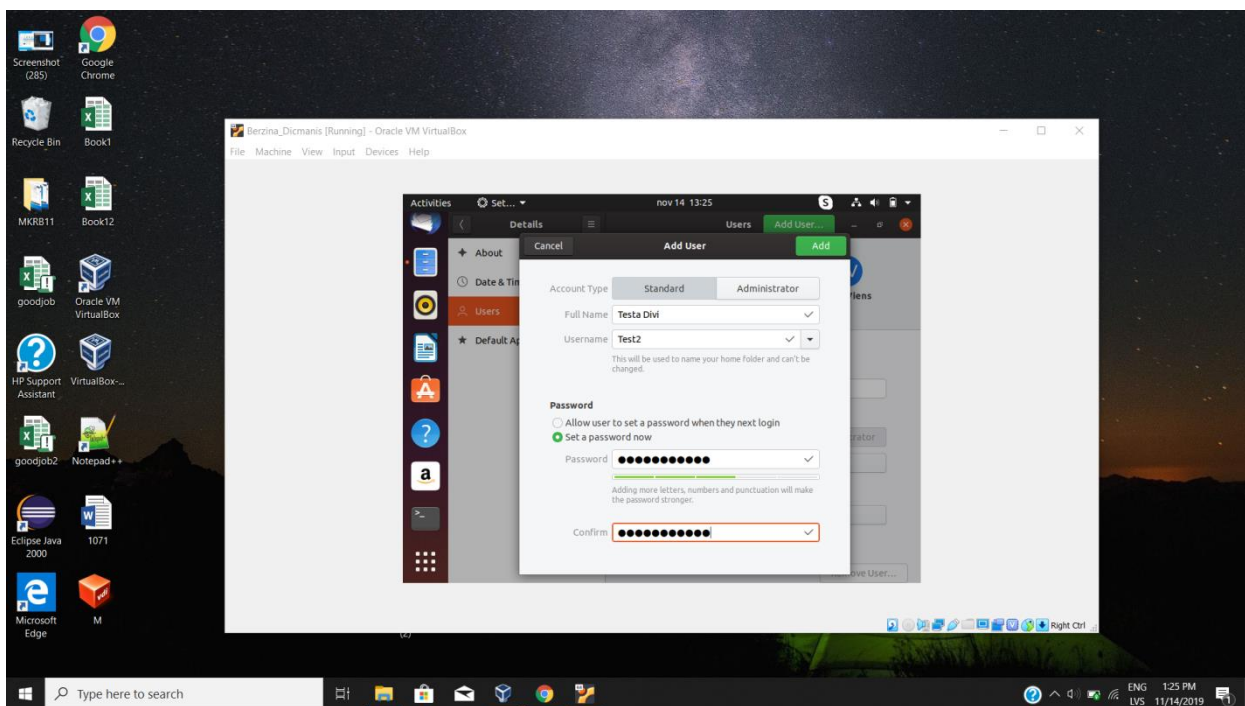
Screenshot (285)
Google Chrome
Recycle Bin
Book1
MKRB11
Book12
goodjob
Oracle VM VirtualBox
HP Support Assistant
VirtualBox-...
goodjob2
Notepad++
Eclipse Java 2000
1071
Microsoft Edge
M

Berzina_Dicmanis [Running] - Oracle VM VirtualBox
File Machine View Input Devices Help

Activities
Set... ▾
nov 14 13:25
Details
Users
Add User...
About
Date & Tim
Users
Default Ap
Viens
rator
ove User...

Cancel
Add User
Add
Account Type
Standard
Administrator
Full Name
Testa Divi
Username
Test2
This will be used to name your home folder and can't be changed.
Password
Allow user to set a password when they next login
Set a password now
Password
●●●●●●●●●●●
Adding more letters, numbers and punctuation will make the password stronger.
Confirm
●●●●●●●●●●●

Right Ctrl

Type here to search
ENG LVS
1:25 PM 11/14/2019